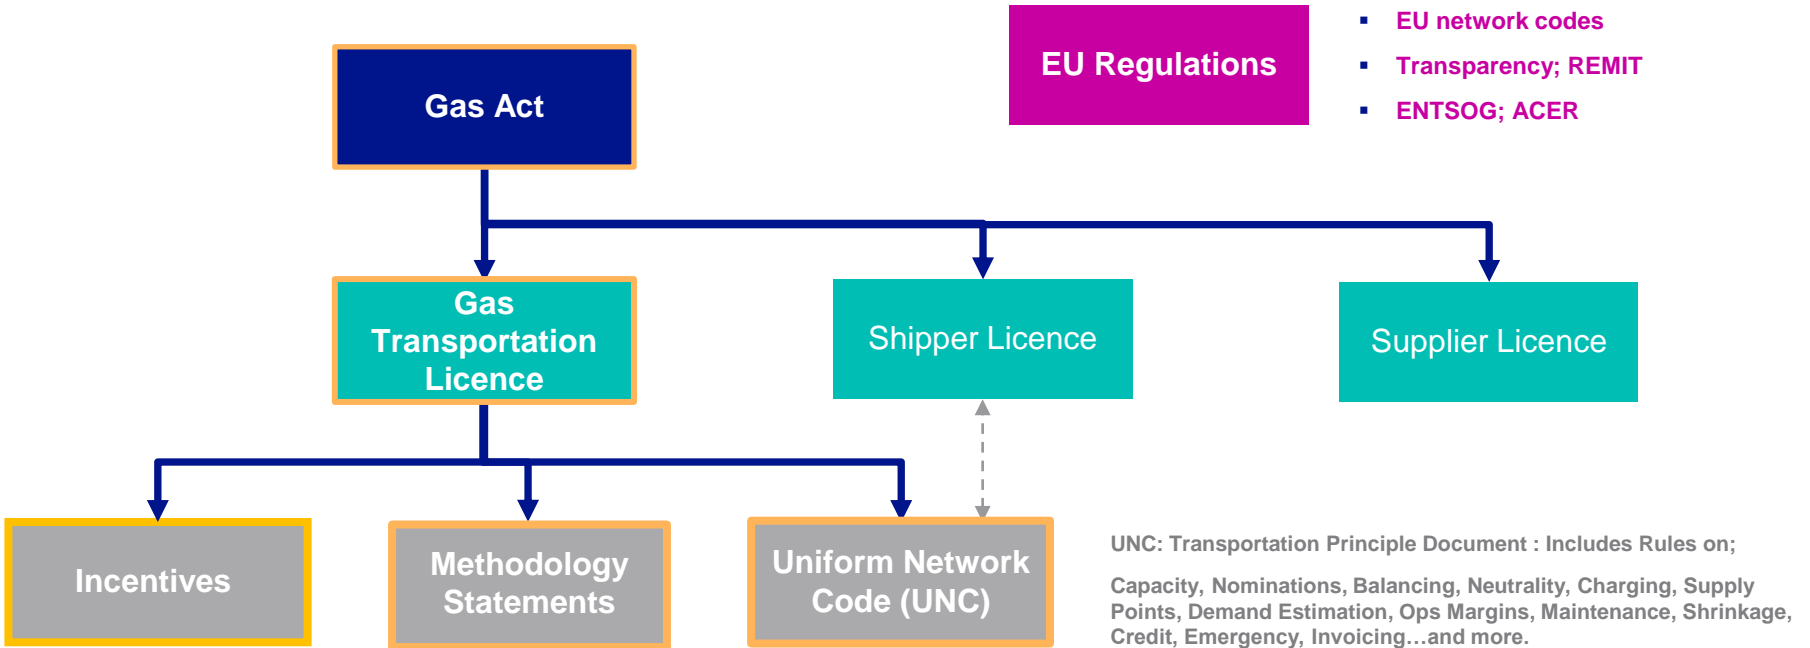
EU Regulations

- EU network codes
- Transparency; REMIT
- ENTSOG; ACER

Gas Act

Gas Transportation Licence

Shipper Licence

Supplier Licence

Incentives

Methodology Statements

Uniform Network Code (UNC)

UNC: Transportation Principle Document : Includes Rules on;

Capacity, Nominations, Balancing, Neutrality, Charging, Supply Points, Demand Estimation, Ops Margins, Maintenance, Shrinkage, Credit, Emergency, Invoicing…and more.